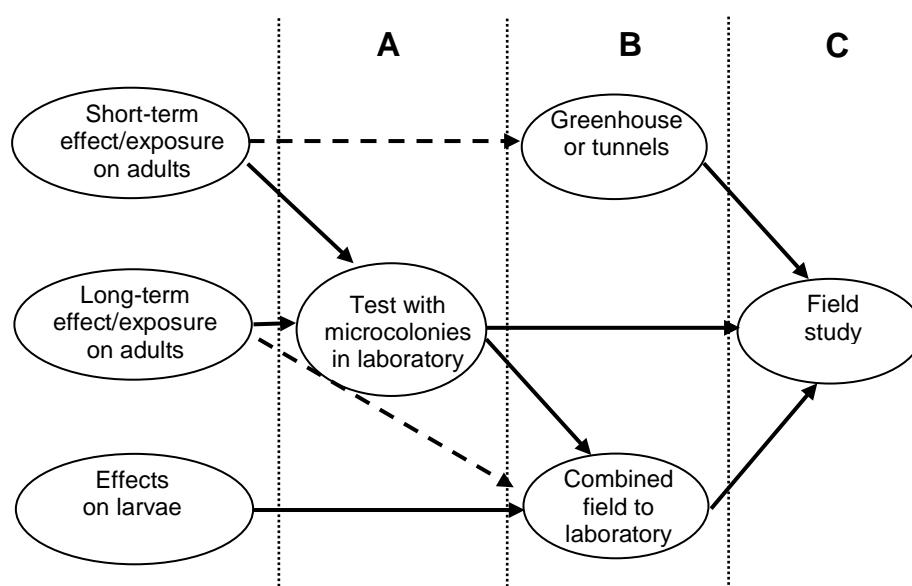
A

B

C

Short-term effect/exposure on adults

Greenhouse or tunnels

Long-term effect/exposure on adults

Test with microcolonies in laboratory

Field study

Effects on larvae

Combined field to laboratory